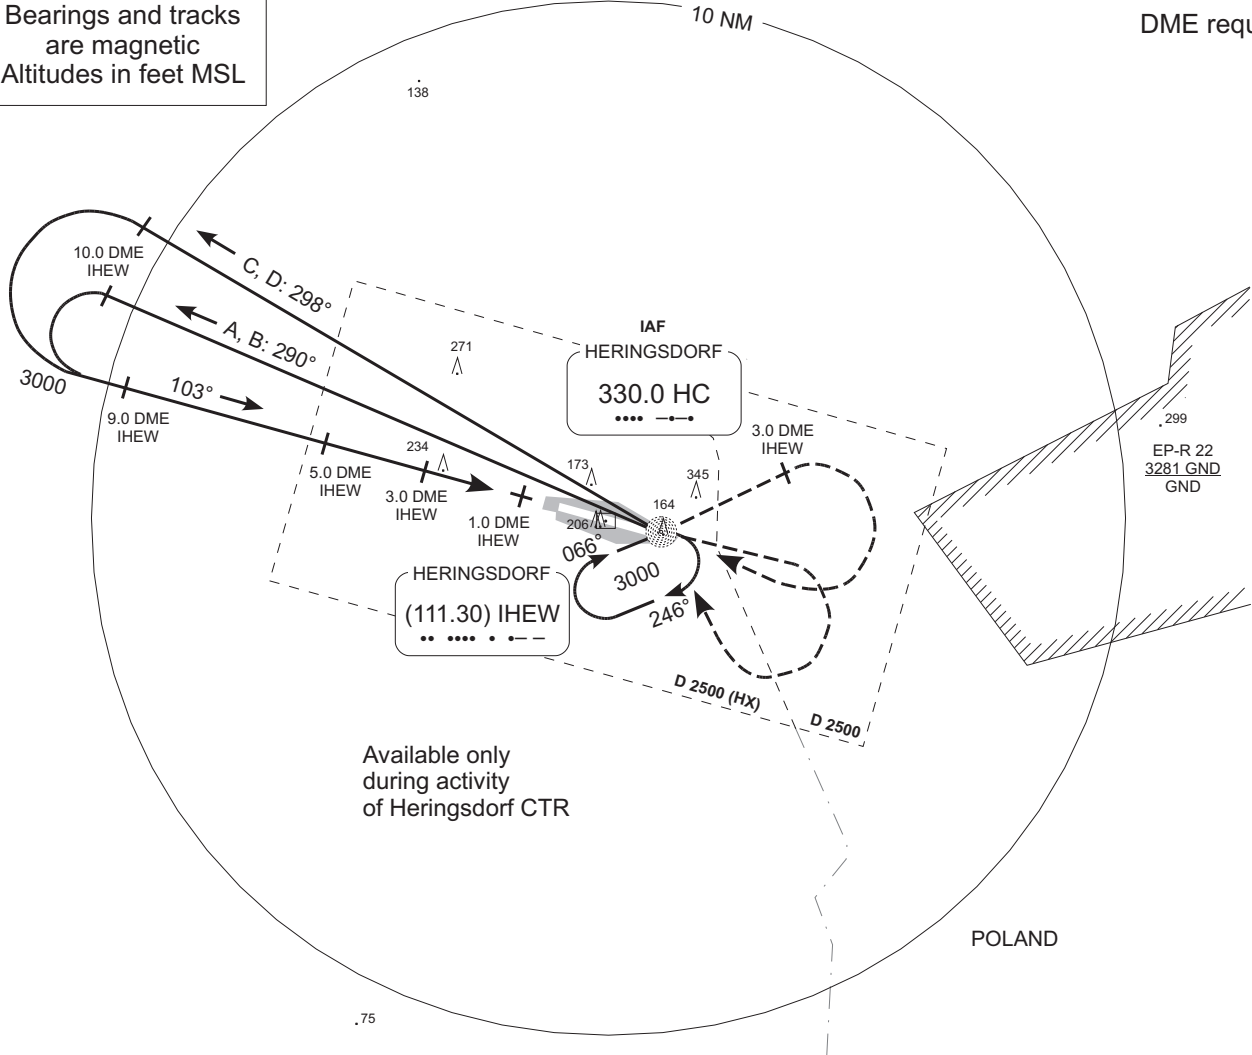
Bearings and tracks are magnetic
Altitudes in feet MSL

10 NM

DME requ

138

10.0 DME
IHEW

C, D: 298°

A, B: 290°

3000

103°

9.0 DME
IHEW

271

IAF
HERINGSDORF
330.0 HC
•••• —•—•

299

EP-R 22
3281 GND
GND

3.0 DME
IHEW

5.0 DME
IHEW

234

3.0 DME
IHEW

173

345

164

1.0 DME
IHEW

206

066°

3000

246°

HERINGSDORF
(111.30) IHEW
•• •••• • •— —

D 2500 (HX)

D 2500

Available only during activity of Heringsdorf CTR

POLAND

75